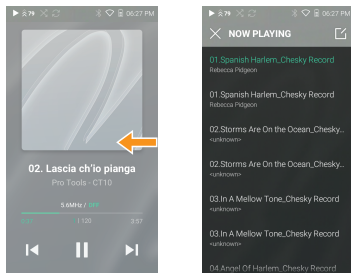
79 06:27 PM

02. Lascia ch'io pianga

Pro Tools - CT10

5.6MHz / 1Bit

1:20

3:57

79 06:27 PM

NOW PLAYING

01.Spanish Harlem_Chesky Record

Rebecca Pidgeon

01.Spanish Harlem_Chesky Record

Rebecca Pidgeon

02.Storms Are On the Ocean_Chesky...

<unknown>

02.Storms Are On the Ocean_Chesky...

<unknown>

03.In A Mellow Tone_Chesky Record

<unknown>

03.In A Mellow Tone_Chesky Record

<unknown>

04.Angel Of Harlem_Chesky Record